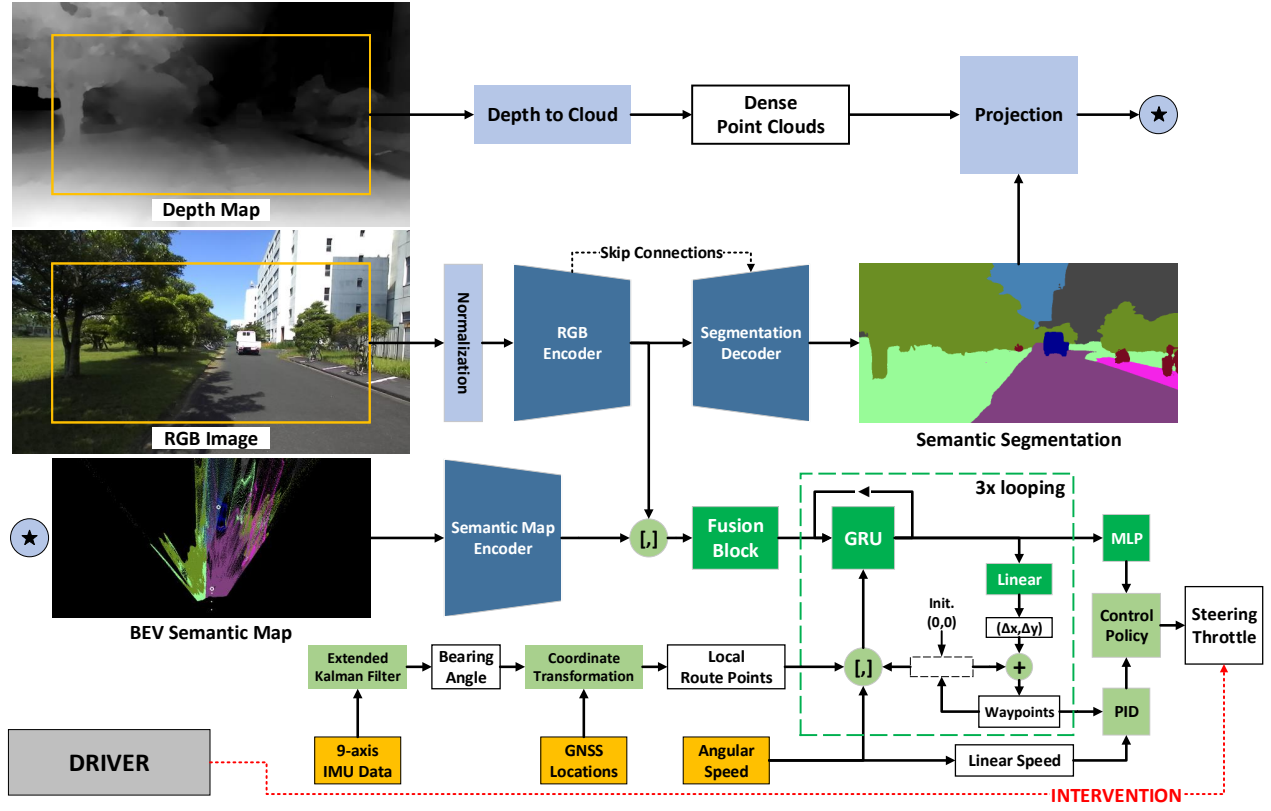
Depth Map

Depth to Cloud

Dense Point Clouds

Projection

★

RGB Image

Normalization

Skip Connections

RGB Encoder

Segmentation Decoder

Semantic Segmentation

★

BEV Semantic Map

Semantic Map Encoder

[,]

Fusion Block

3x looping

GRU

Linear

Init. (0,0)

(Δx,Δy)

+

[,]

Waypoints

MLP

Control Policy

Steering Throttle

PID

Extended Kalman Filter

Bearing Angle

Coordinate Transformation

Local Route Points

9-axis IMU Data

GNSS Locations

Angular Speed

Linear Speed

DRIVER

INTERVENTION